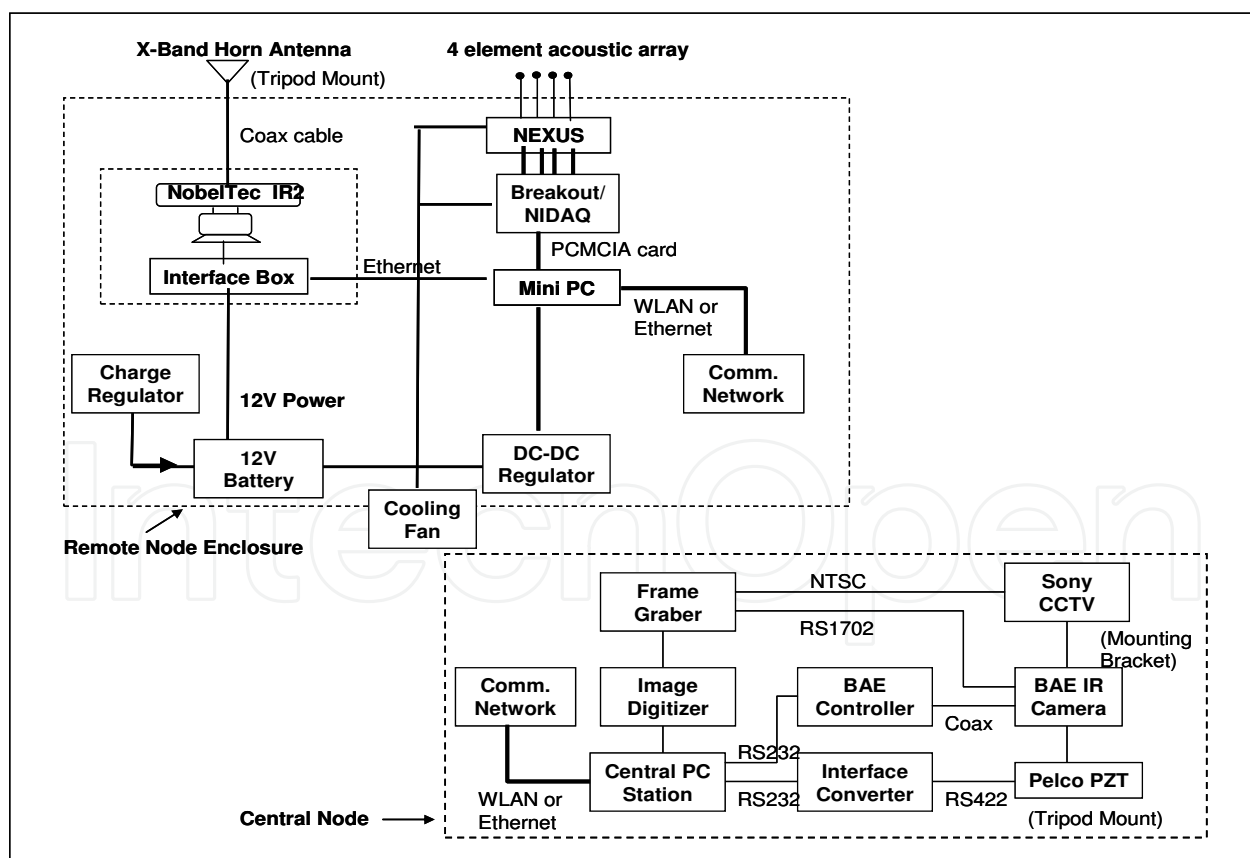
X-Band Horn Antenna
(Tripod Mount)
4 element acoustic array
Coax cable
NEXUS
NobelTec IR2
Breakout/ NIDAQ
PCMCIA card
Interface Box
Ethernet
Mini PC
WLAN or Ethernet
Charge Regulator
12V Power
Comm. Network
12V Battery
DC-DC Regulator
Cooling Fan
Remote Node Enclosure
Frame Graber
NTSC
Sony CCTV
RS1702
(Mounting Bracket)
Comm. Network
Image Digitizer
BAE Controller
BAE IR Camera
Coax
RS232
Central PC Station
Interface Converter
Pelco PZT
RS232
RS422
WLAN or Ethernet
Central Node
(Tripod Mount)